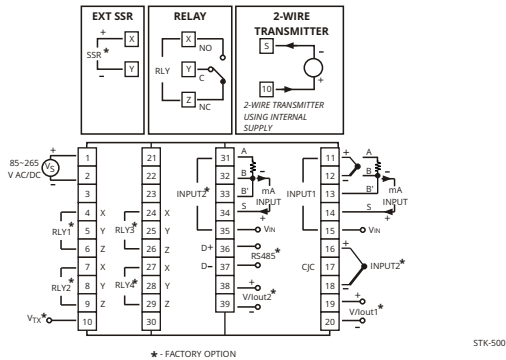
EXT SSR

+
SSR*
-
X
Y

RELAY

X NO
RLY Y C
Z NC

2-WIRE TRANSMITTER

S
-
+
10

2-WIRE TRANSMITTER USING INTERNAL SUPPLY

+
85~265 V AC/DC
$V_S$
-
1
2
3
RLY1*
4 X
5 Y
6 Z
RLY2*
7 X
8 Y
9 Z
$V_{TX}$*
10

21
22
23
RLY3*
24 X
25 Y
26 Z
RLY4*
27 X
28 Y
29 Z
30

INPUT2*
31 A
32 B
33 B'
mA INPUT
34 S
+
-
35 $V_{IN}$
D+ 36
D- 37
RS485*
38 +
39 -
V/Iout2*

INPUT1
11 + A
12 - B
13 B'
mA INPUT
14 S
+
-
15
16 + $V_{IN}$
CJC
17
INPUT2*
18 -
19 +
20 -
V/Iout1*

STK-500

* - FACTORY OPTION